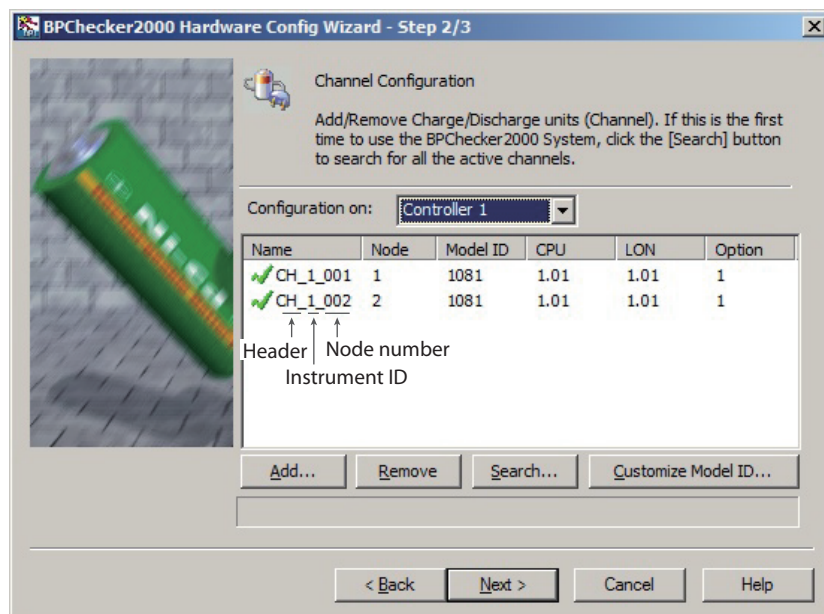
BPChecker2000 Hardware Config Wizard - Step 2/3

Channel Configuration

Add/Remove Charge/Discharge units (Channel). If this is the first time to use the BPChecker2000 System, click the [Search] button to search for all the active channels.

Configuration on: Controller 1

| Name | Node | Model ID | CPU | LON | Option |
|---|---|---|---|---|---|
| CH_1_001 | 1 | 1081 | 1.01 | 1.01 | 1 |
| CH_1_002 | 2 | 1081 | 1.01 | 1.01 | 1 |

Header
Instrument ID
Node number

Add... Remove Search... Customize Model ID...

< Back Next > Cancel Help